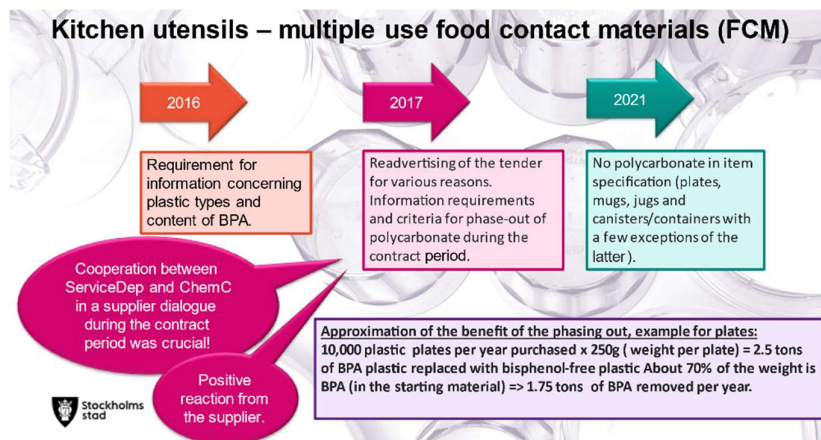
Kitchen utensils – multiple use food contact materials (FCM)

2016

Requirement for information concerning plastic types and content of BPA.

2017

Readvertising of the tender for various reasons. Information requirements and criteria for phase-out of polycarbonate during the contract period.

2021

No polycarbonate in item specification (plates, mugs, jugs and canisters/containers with a few exceptions of the latter).

Cooperation between ServiceDep and ChemC in a supplier dialogue during the contract period was crucial!

Positive reaction from the supplier.

Approximation of the benefit of the phasing out, example for plates:
10,000 plastic plates per year purchased x 250g ( weight per plate) = 2.5 tons of BPA plastic replaced with bisphenol-free plastic About 70% of the weight is BPA (in the starting material) => 1.75 tons of BPA removed per year.

Stockholms stad